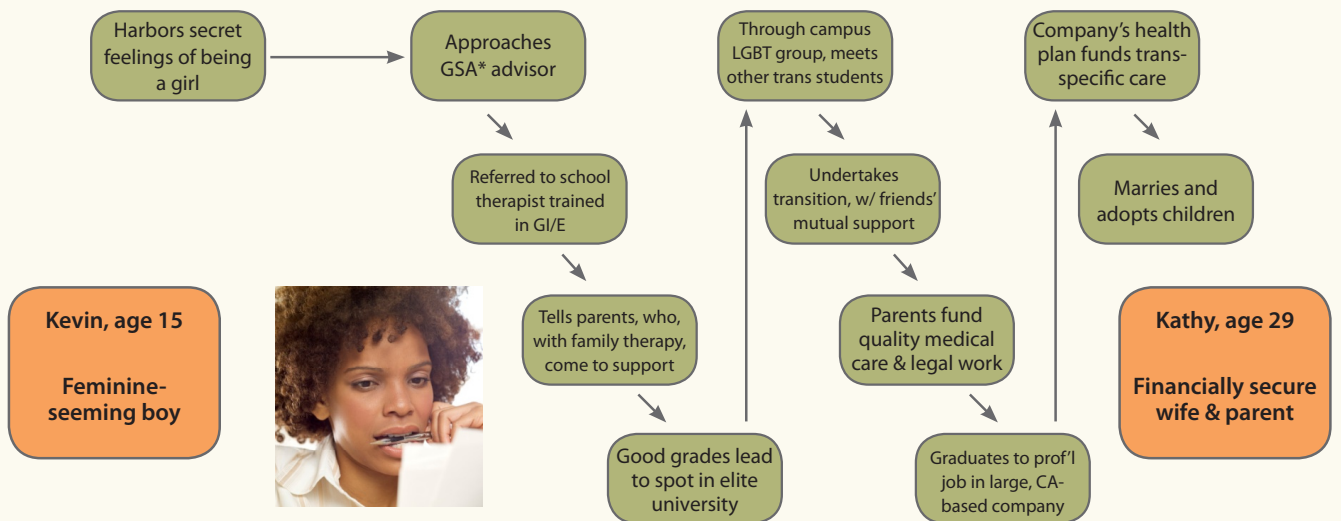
Harbors secret feelings of being a girl

Approaches GSA* advisor

Referred to school therapist trained in GI/E

Tells parents, who, with family therapy, come to support

Good grades lead to spot in elite university

Through campus LGBT group, meets other trans students

Undertakes transition, w/ friends' mutual support

Parents fund quality medical care & legal work

Graduates to prof'l job in large, CA-based company

Company's health plan funds trans-specific care

Marries and adopts children

Kevin, age 15

Feminine-seeming boy

Kathy, age 29

Financially secure wife & parent